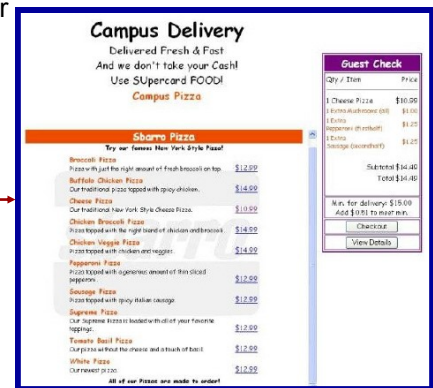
r

Campus Delivery
Delivered Fresh & Fast
And we don't take your Cash!
Use SUpercard FOOD!
Campus Pizza

Sbarro Pizza
Try our famous New York Style Pizza!

Broccoli Pizza
Pizza with just the right amount of fresh broccoli on top. $12.99

Buffalo Chicken Pizza
Our traditional pizza topped with spicy chicken. $14.99

Cheese Pizza
Our traditional New York Style Cheese Pizza. $10.99

Chicken Broccoli Pizza
Pizza topped with the right blend of chicken and broccoli. $14.99

Chicken Veggie Pizza
Pizza topped with chicken and veggies. $14.99

Pepperoni Pizza
Pizza topped with a generous amount of thin sliced pepperoni. $12.99

Sausage Pizza
Pizza topped with spicy Italian sausage. $12.99

Supreme Pizza
Our Supreme Pizza is loaded with all of your favorite toppings. $12.99

Tomato Basil Pizza
Our pizza without the cheese and a touch of basil. $12.99

White Pizza
Our newest pizza. $12.99

All of our Pizzas are made to order!

Guest Check
Qty / Item Price

1 Cheese Pizza $10.99
1 Extra Mushrooms (All) $1.00
1 Extra Pepperoni (Firsthalf) $1.25
1 Extra Sausage (Secondhalf) $1.25

Subtotal $14.49
Total $14.49

Min. for delivery: $15.00
Add $0.51 to meet min.

Checkout
View Details